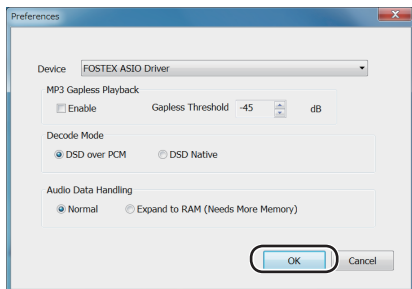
Preferences

Device FOSTEX ASIO Driver

MP3 Gapless Playback
Enable Gapless Threshold -45 dB

Decode Mode
DSD over PCM DSD Native

Audio Data Handling
Normal Expand to RAM (Needs More Memory)

OK Cancel